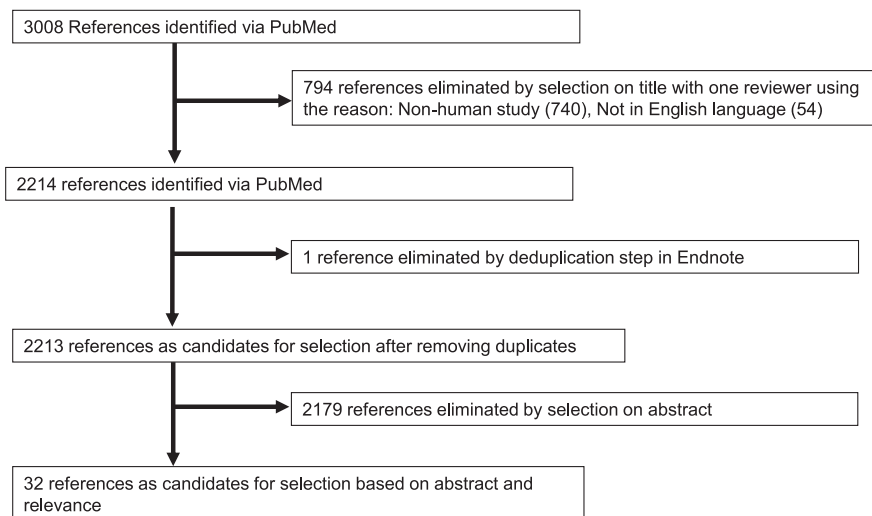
3008 References identified via PubMed

794 references eliminated by selection on title with one reviewer using the reason: Non-human study (740), Not in English language (54)

2214 references identified via PubMed

1 reference eliminated by deduplication step in Endnote

2213 references as candidates for selection after removing duplicates

2179 references eliminated by selection on abstract

32 references as candidates for selection based on abstract and relevance